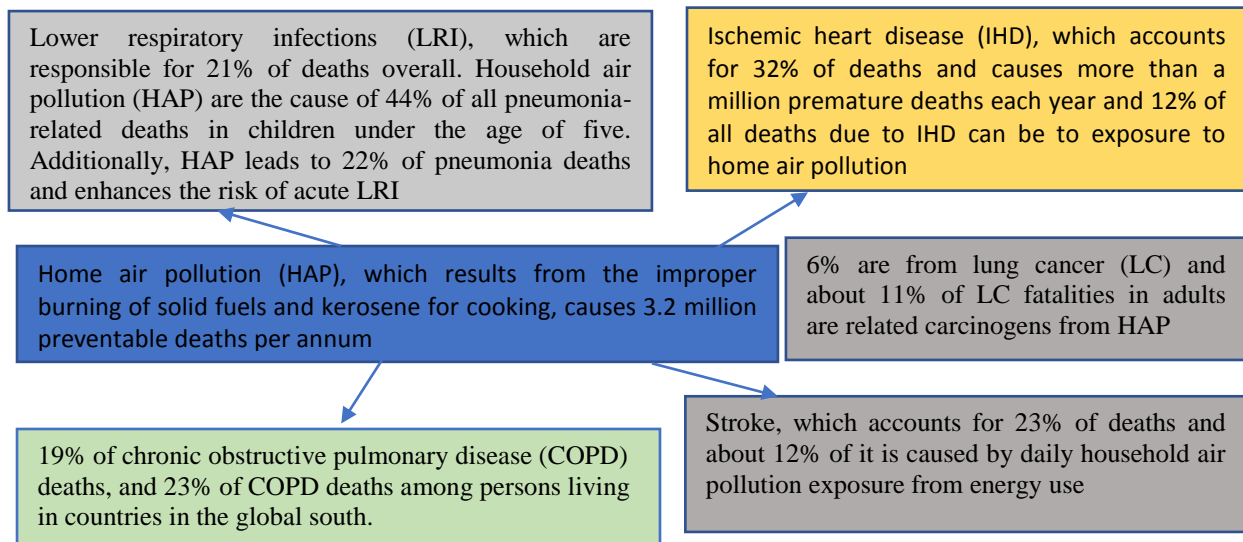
Lower respiratory infections (LRI), which are responsible for 21% of deaths overall. Household air pollution (HAP) are the cause of 44% of all pneumonia-related deaths in children under the age of five. Additionally, HAP leads to 22% of pneumonia deaths and enhances the risk of acute LRI

Ischemic heart disease (IHD), which accounts for 32% of deaths and causes more than a million premature deaths each year and 12% of all deaths due to IHD can be to exposure to home air pollution

Home air pollution (HAP), which results from the improper burning of solid fuels and kerosene for cooking, causes 3.2 million preventable deaths per annum

6% are from lung cancer (LC) and about 11% of LC fatalities in adults are related carcinogens from HAP

Stroke, which accounts for 23% of deaths and about 12% of it is caused by daily household air pollution exposure from energy use

19% of chronic obstructive pulmonary disease (COPD) deaths, and 23% of COPD deaths among persons living in countries in the global south.